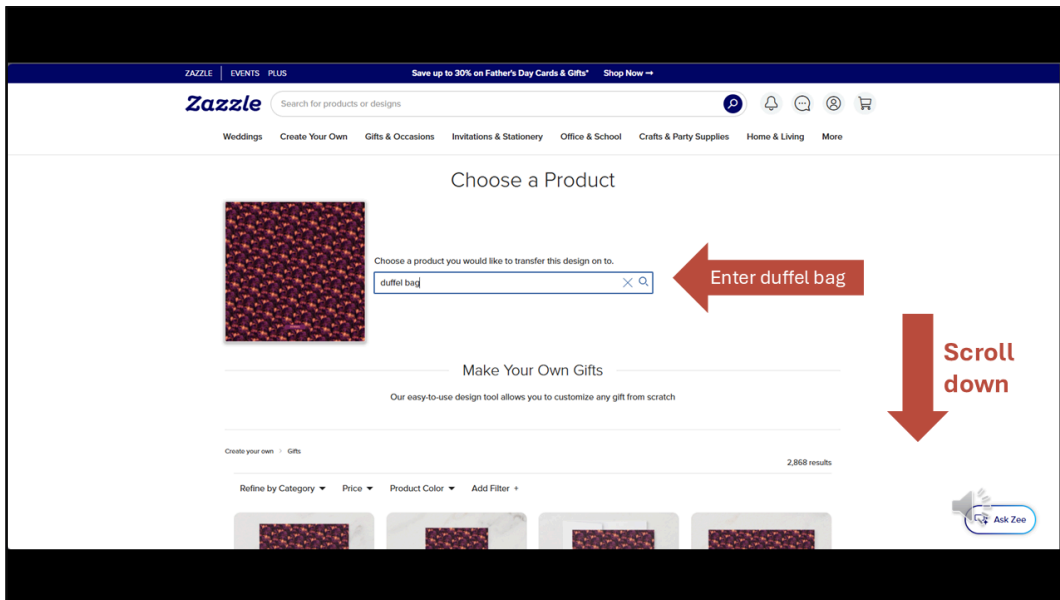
ZAZZLE | EVENTS PLUS

Save up to 30% on Father's Day Cards & Gifts* Shop Now ➞

Zazzle

Search for products or designs

Weddings Create Your Own Gifts & Occasions Invitations & Stationery Office & School Crafts & Party Supplies Home & Living More

Choose a Product

Choose a product you would like to transfer this design on to.

duffel bag

Enter duffel bag

Scroll down

Make Your Own Gifts

Our easy-to-use design tool allows you to customize any gift from scratch

Create your own > Gifts

2,868 results

Refine by Category ▾ Price ▾ Product Color ▾ Add Filter +

Ask Zee